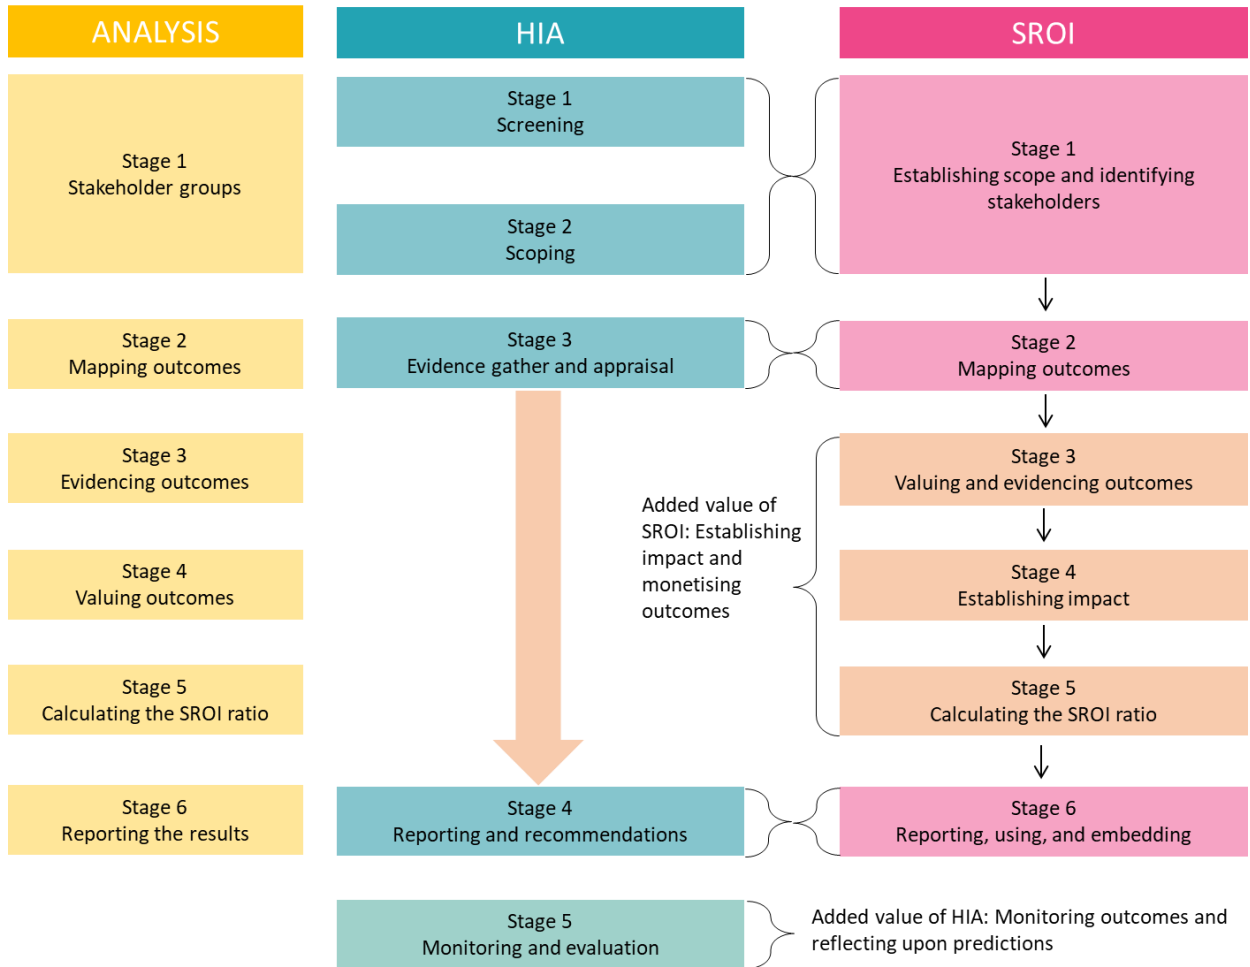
ANALYSIS

Stage 1
Stakeholder groups

Stage 2
Mapping outcomes

Stage 3
Evidencing outcomes

Stage 4
Valuing outcomes

Stage 5
Calculating the SROI ratio

Stage 6
Reporting the results

HIA

Stage 1
Screening

Stage 2
Scoping

Stage 3
Evidence gather and appraisal

Stage 4
Reporting and recommendations

Stage 5
Monitoring and evaluation

SROI

Stage 1
Establishing scope and identifying stakeholders

Stage 2
Mapping outcomes

Stage 3
Valuing and evidencing outcomes

Stage 4
Establishing impact

Stage 5
Calculating the SROI ratio

Stage 6
Reporting, using, and embedding

Added value of SROI: Establishing impact and monetising outcomes

Added value of HIA: Monitoring outcomes and reflecting upon predictions